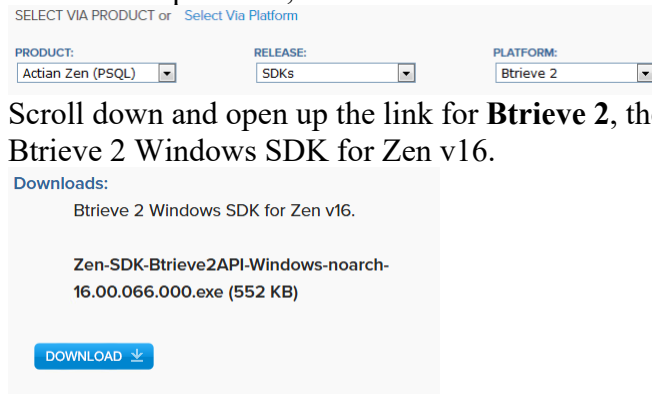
SELECT VIA PRODUCT or Select Via Platform

PRODUCT:
Actian Zen (PSQL)

RELEASE:
SDKs

PLATFORM:
Btrieve 2

Scroll down and open up the link for **Btrieve 2**, th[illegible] Btrieve 2 Windows SDK for Zen v16.

Downloads:

Btrieve 2 Windows SDK for Zen v16.

Zen-SDK-Btrieve2API-Windows-noarch-16.00.066.000.exe (552 KB)

DOWNLOAD